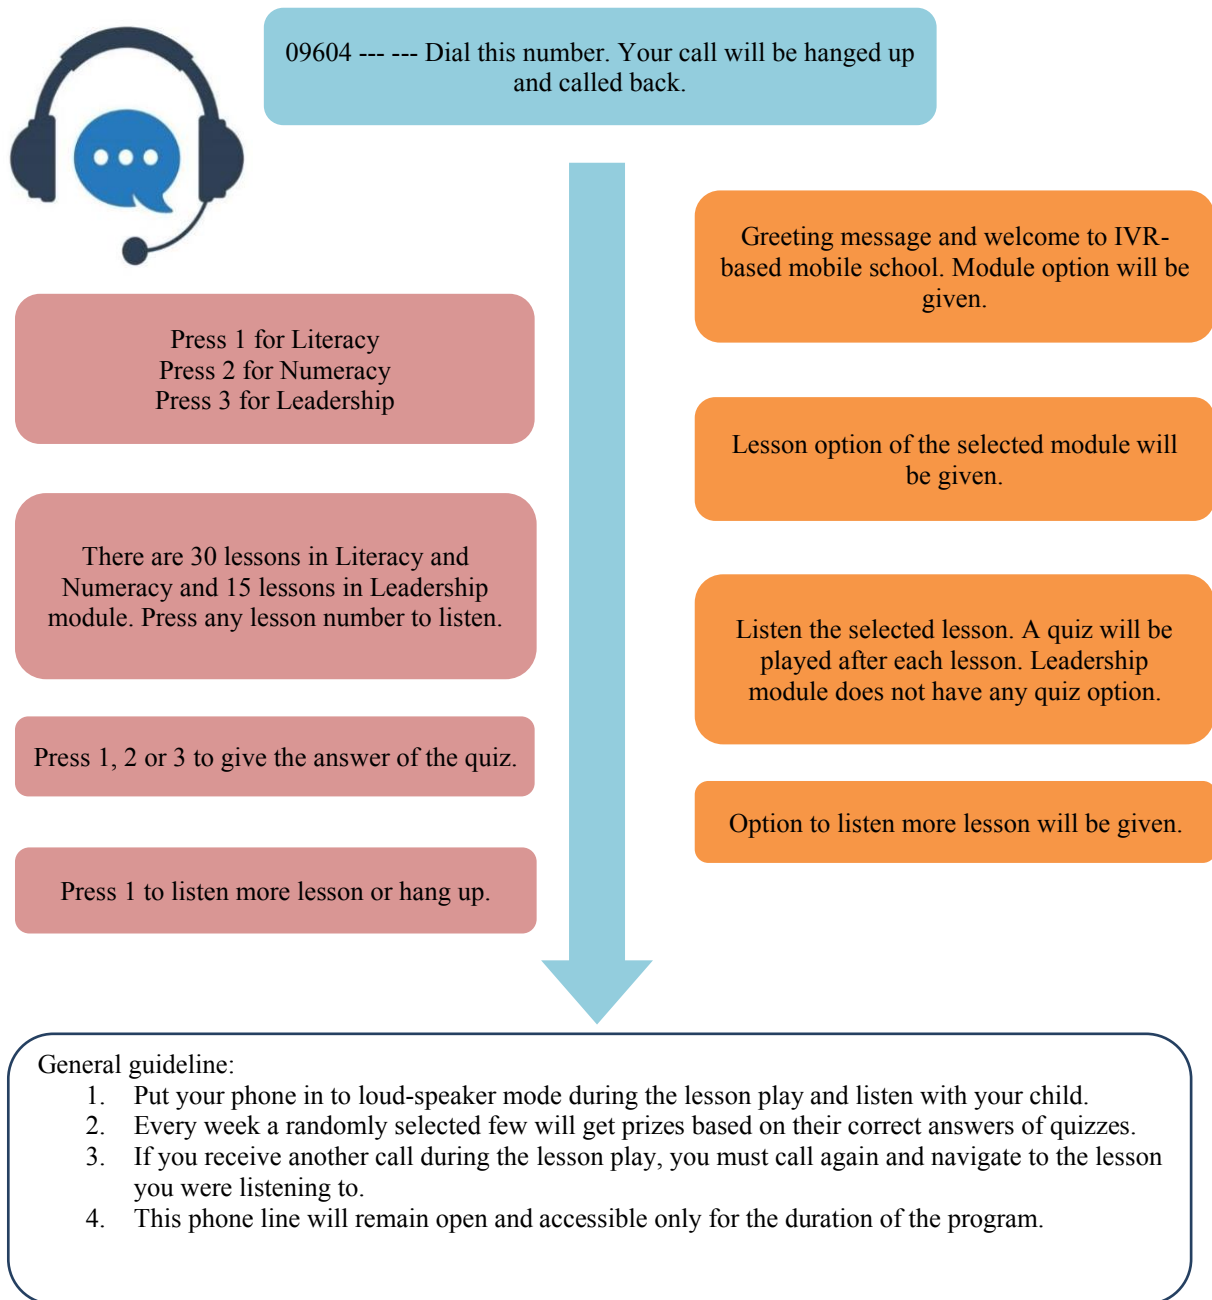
09604 --- --- Dial this number. Your call will be hanged up and called back.

Greeting message and welcome to IVR-based mobile school. Module option will be given.

Press 1 for Literacy
Press 2 for Numeracy
Press 3 for Leadership

Lesson option of the selected module will be given.

There are 30 lessons in Literacy and Numeracy and 15 lessons in Leadership module. Press any lesson number to listen.

Listen the selected lesson. A quiz will be played after each lesson. Leadership module does not have any quiz option.

Press 1, 2 or 3 to give the answer of the quiz.

Option to listen more lesson will be given.

Press 1 to listen more lesson or hang up.

General guideline:
1. Put your phone in to loud-speaker mode during the lesson play and listen with your child.
2. Every week a randomly selected few will get prizes based on their correct answers of quizzes.
3. If you receive another call during the lesson play, you must call again and navigate to the lesson you were listening to.
4. This phone line will remain open and accessible only for the duration of the program.